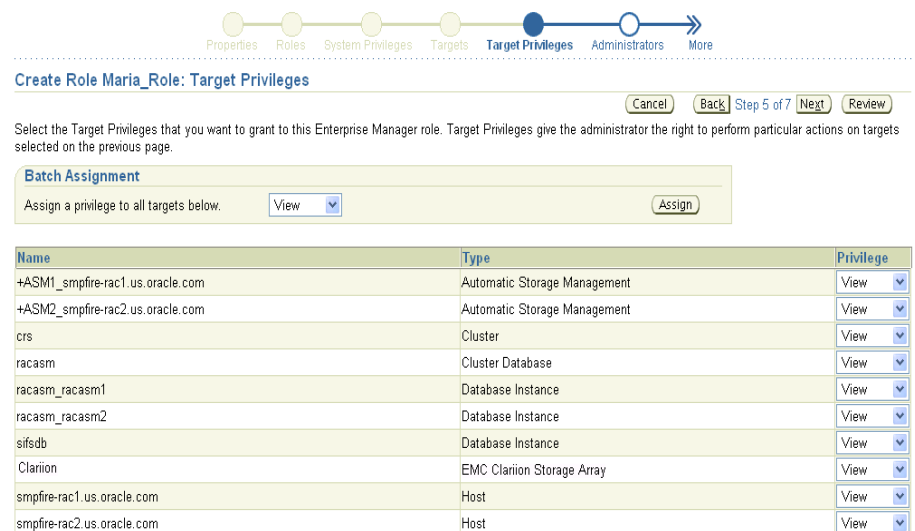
Properties Roles System Privileges Targets Target Privileges Administrators More

Create Role Maria_Role: Target Privileges

Cancel Back Step 5 of 7 Next Review

Select the Target Privileges that you want to grant to this Enterprise Manager role. Target Privileges give the administrator the right to perform particular actions on targets selected on the previous page.

Batch Assignment

Assign a privilege to all targets below. View Assign

| Name | Type | Privilege |
|---|---|---|
| +ASM1_smpfire-rac1.us.oracle.com | Automatic Storage Management | View |
| +ASM2_smpfire-rac2.us.oracle.com | Automatic Storage Management | View |
| crs | Cluster | View |
| racasm | Cluster Database | View |
| racasm_racasm1 | Database Instance | View |
| racasm_racasm2 | Database Instance | View |
| sifsdb | Database Instance | View |
| Clariion | EMC Clariion Storage Array | View |
| smpfire-rac1.us.oracle.com | Host | View |
| smpfire-rac2.us.oracle.com | Host | View |